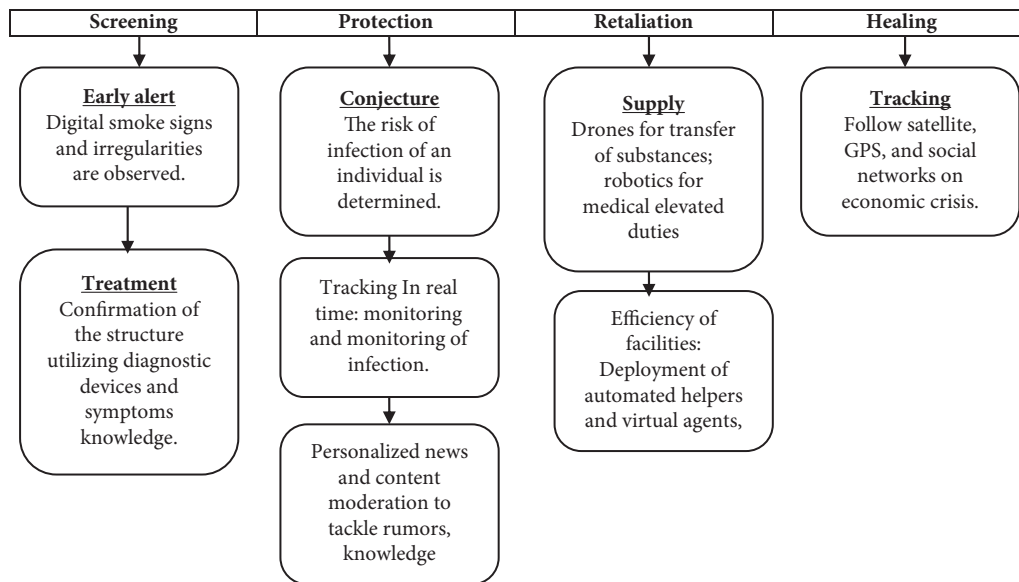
| Screening | Protection | Retaliation | Healing |
|---|---|---|---|

Early alert
Digital smoke signs and irregularities are observed.

Treatment
Confirmation of the structure utilizing diagnostic devices and symptoms knowledge.

Conjecture
The risk of infection of an individual is determined.

Tracking In real time: monitoring and monitoring of infection.

Personalized news and content moderation to tackle rumors, knowledge

Supply
Drones for transfer of substances; robotics for medical elevated duties

Efficiency of facilities: Deployment of automated helpers and virtual agents,

Tracking
Follow satellite, GPS, and social networks on economic crisis.